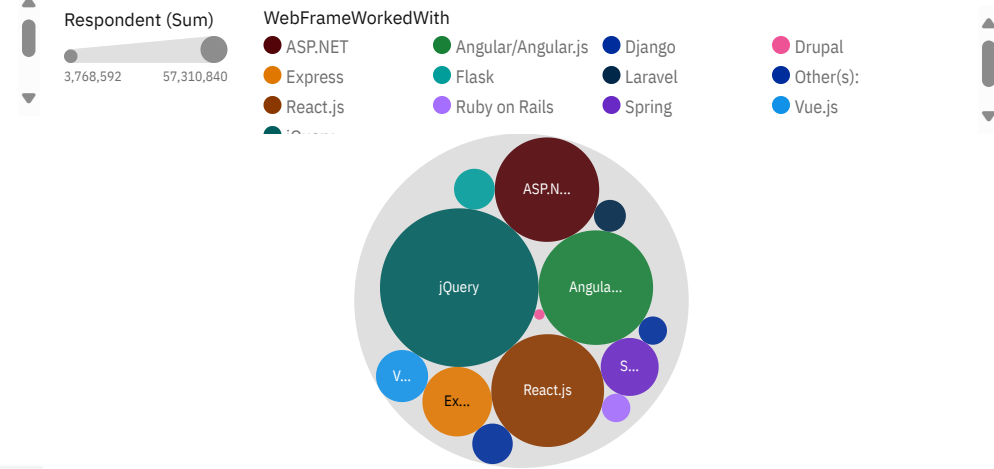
Respondent (Sum)

3,768,592 57,310,840

WebFrameWorkedWith

ASP.NET
Angular/Angular.js
Django
Drupal
Express
Flask
Laravel
Other(s):
React.js
Ruby on Rails
Spring
Vue.js
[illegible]

ASP.N...
jQuery
Angula...
S...
V...
React.js
Ex...